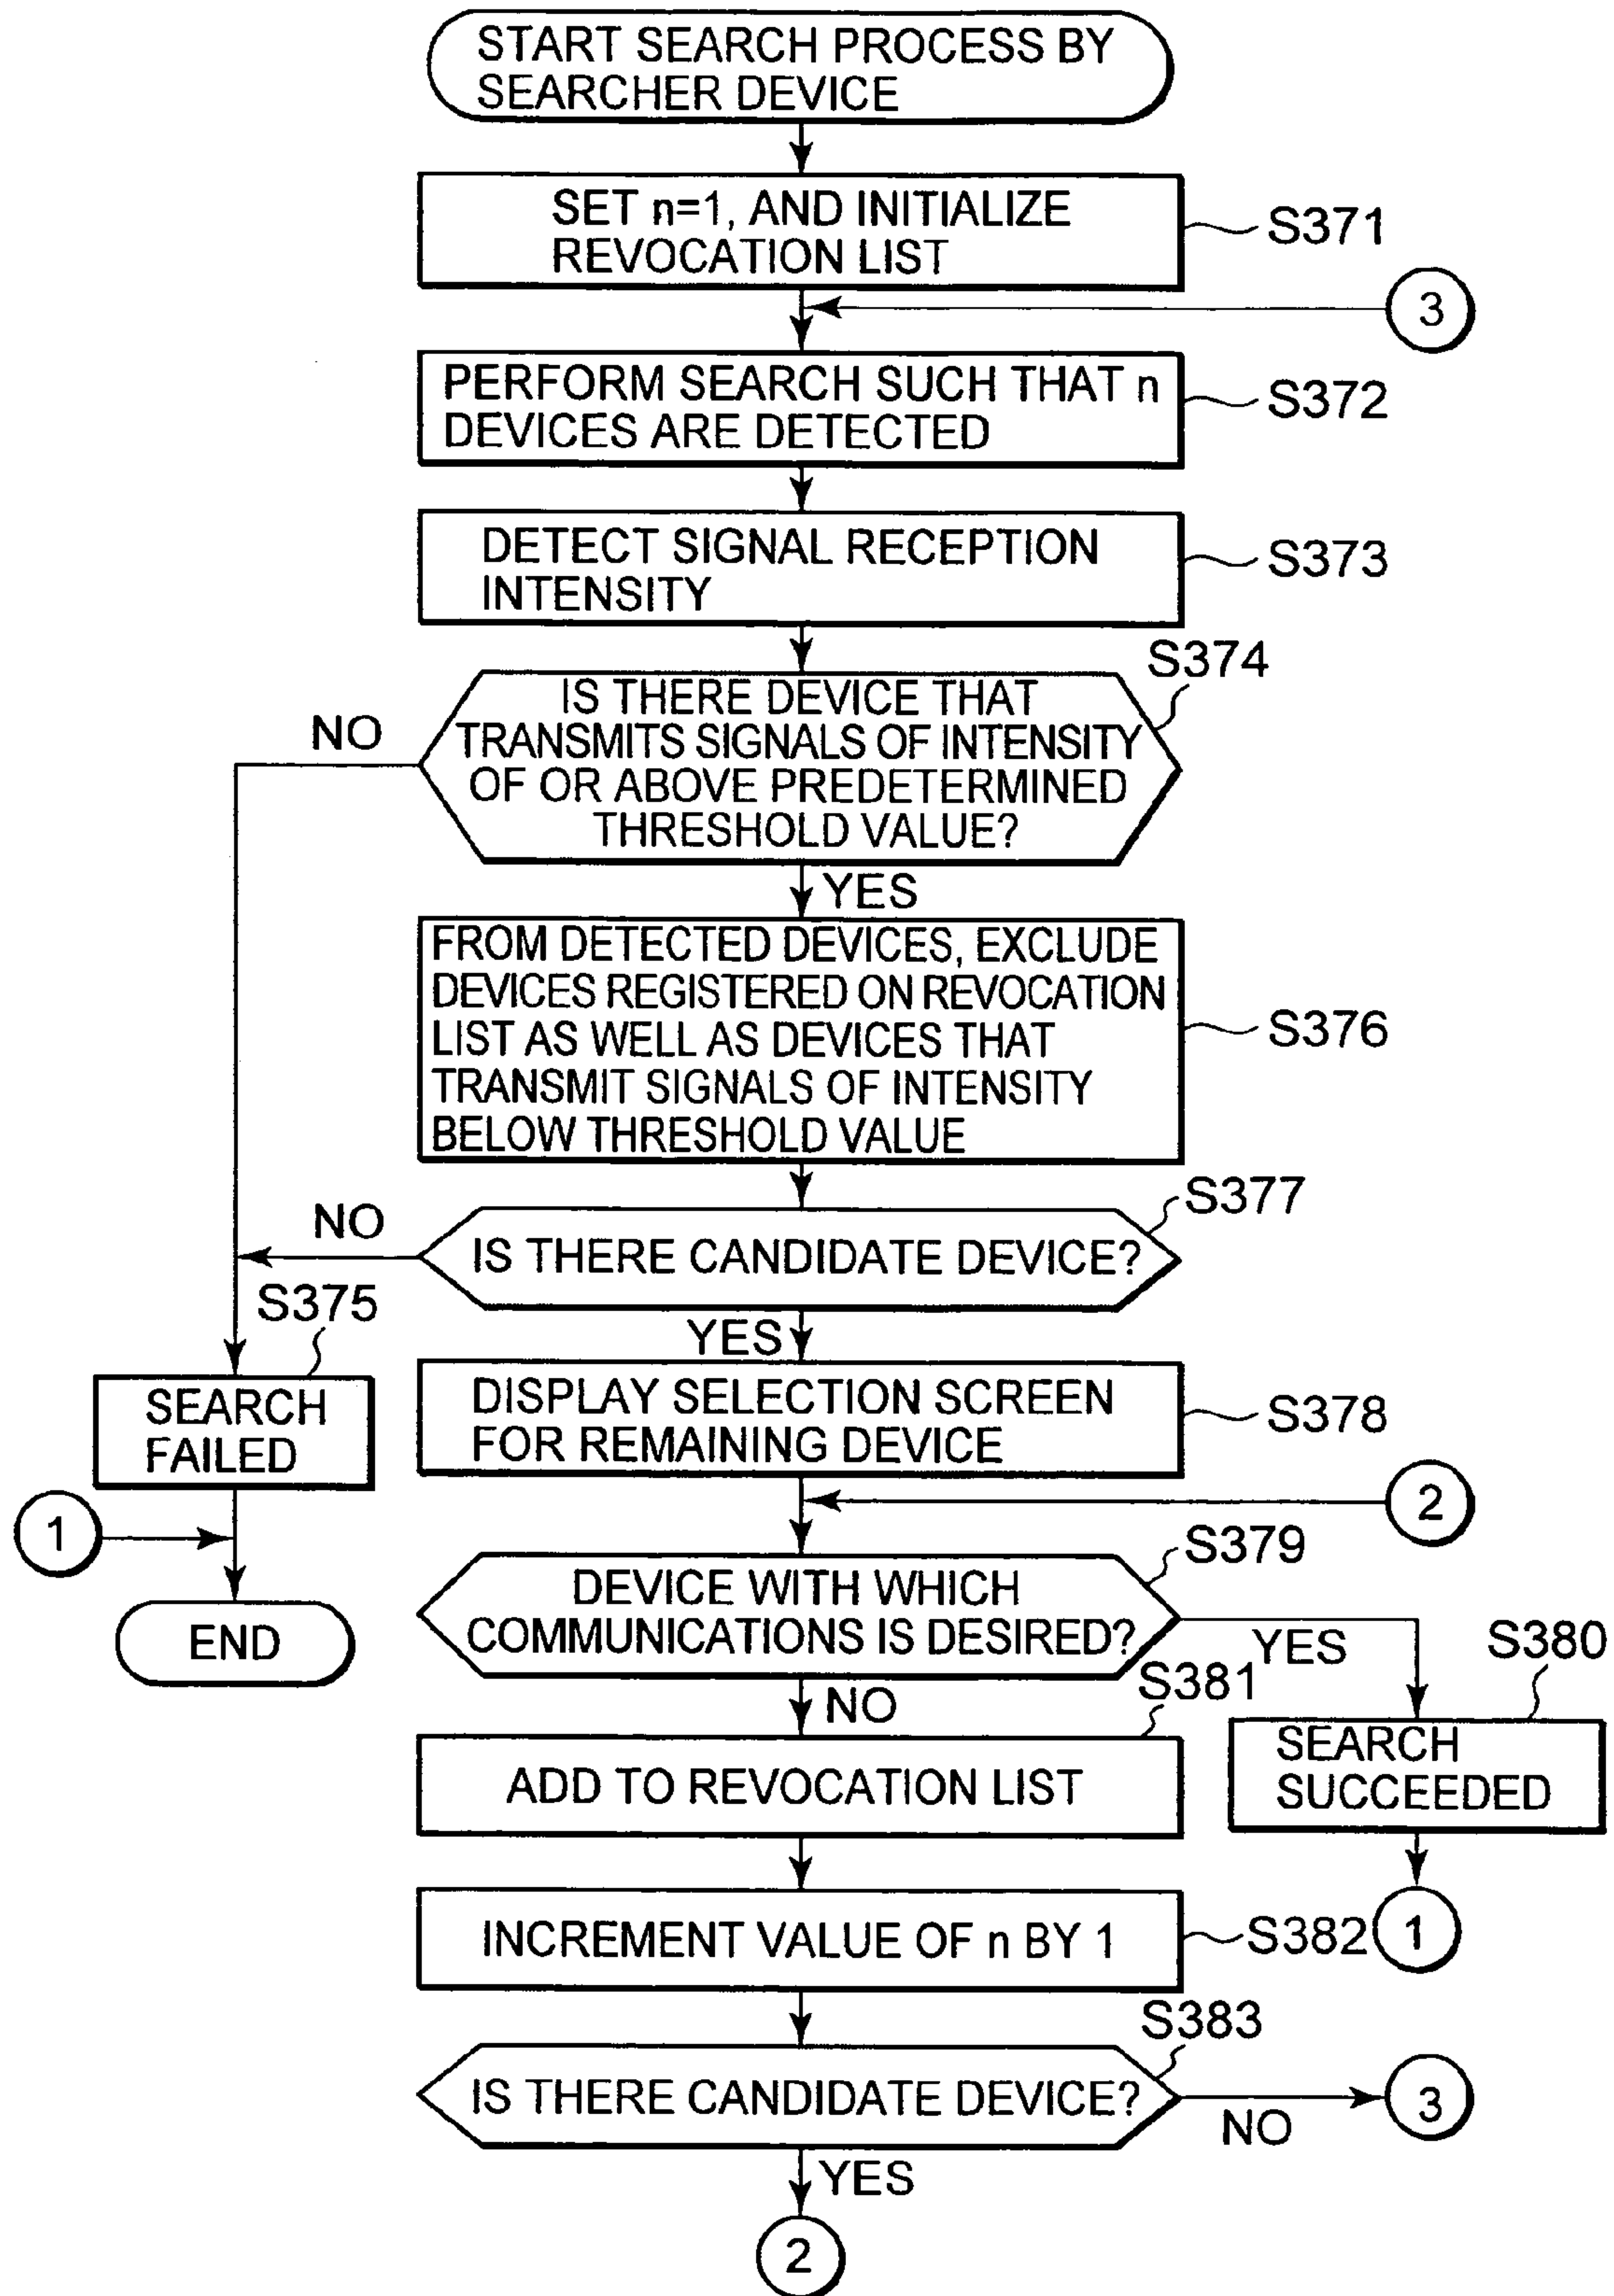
START SEARCH PROCESS BY SEARCHER DEVICE

SET n=1, AND INITIALIZE REVOCATION LIST

S371

3

PERFORM SEARCH SUCH THAT n DEVICES ARE DETECTED

S372

DETECT SIGNAL RECEPTION INTENSITY

S373

S374

NO

IS THERE DEVICE THAT TRANSMITS SIGNALS OF INTENSITY OF OR ABOVE PREDETERMINED THRESHOLD VALUE?

YES

FROM DETECTED DEVICES, EXCLUDE DEVICES REGISTERED ON REVOCATION LIST AS WELL AS DEVICES THAT TRANSMIT SIGNALS OF INTENSITY BELOW THRESHOLD VALUE

S376

S377

NO

IS THERE CANDIDATE DEVICE?

S375

YES

SEARCH FAILED

DISPLAY SELECTION SCREEN FOR REMAINING DEVICE

S378

2

1

S379

DEVICE WITH WHICH COMMUNICATIONS IS DESIRED?

END

YES

S380

S381

NO

SEARCH SUCCEEDED

ADD TO REVOCATION LIST

INCREMENT VALUE OF n BY 1

S382

1

S383

IS THERE CANDIDATE DEVICE?

3

NO

YES

2